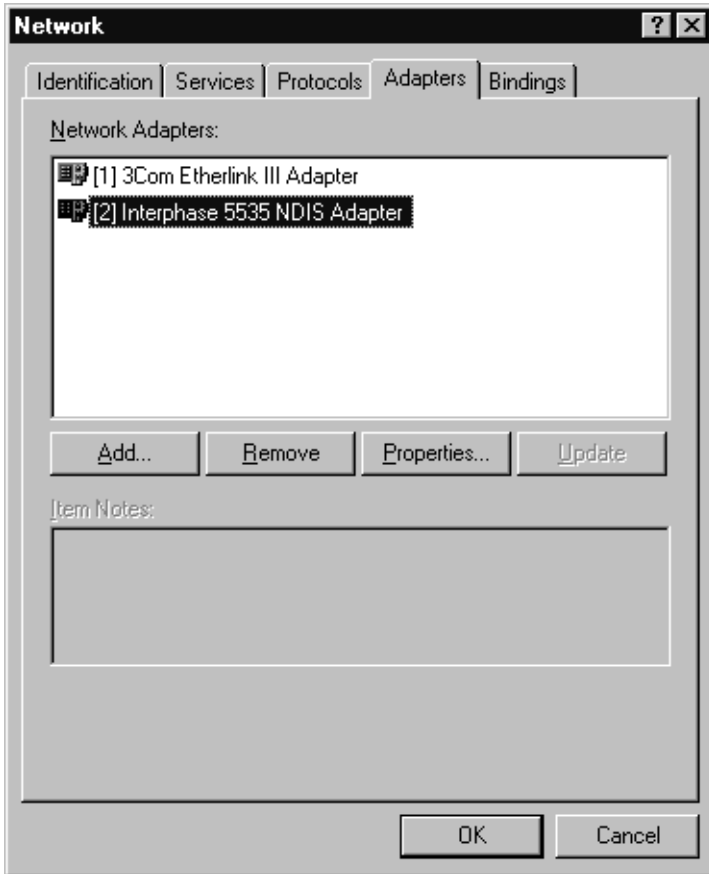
Network

?

Identification | Services | Protocols | Adapters | Bindings

Network Adapters:

[1] 3Com Etherlink III Adapter
[2] Interphase 5535 NDIS Adapter

Add... | Remove | Properties... | Update

Item Notes:

OK | Cancel